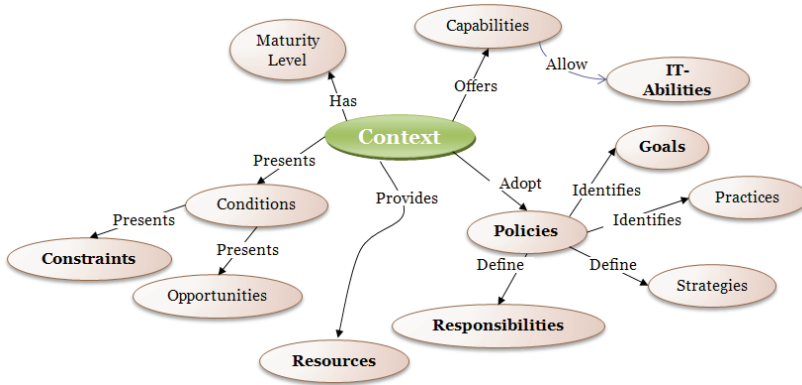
Maturity Level

Has

Capabilities

Offers

Allow

IT-Abilities

Context

Presents

Conditions

Presents

Constraints

Presents

Opportunities

Provides

Resources

Adopt

Policies

Identifies

Goals

Identifies

Practices

Define

Responsibilities

Define

Strategies